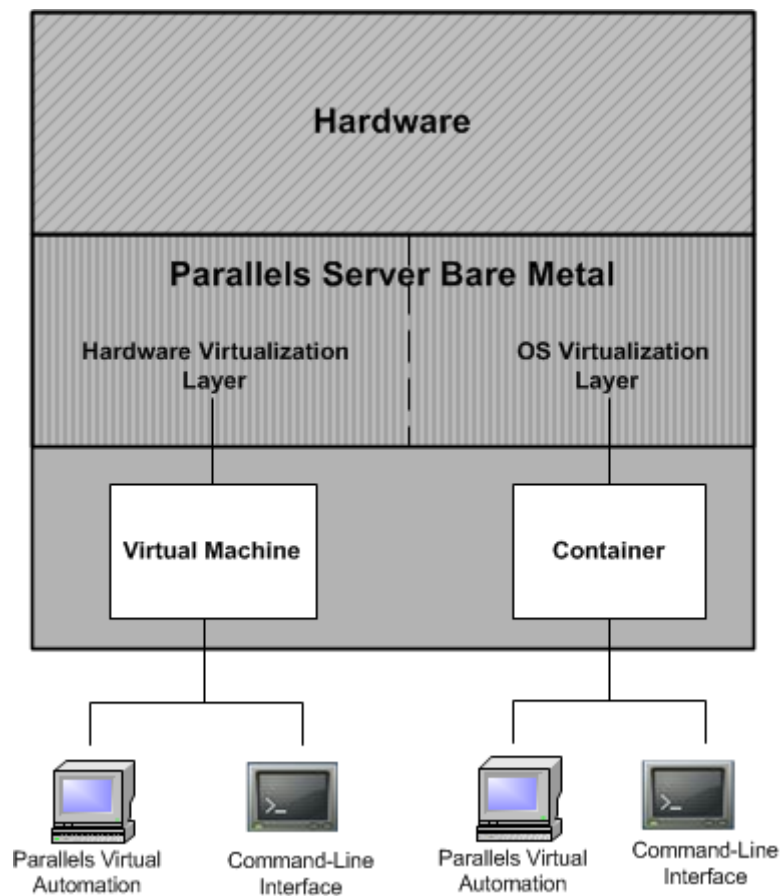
Hardware

Parallels Server Bare Metal

Hardware Virtualization Layer

OS Virtualization Layer

Virtual Machine

Container

Parallels Virtual Automation

Command-Line Interface

Parallels Virtual Automation

Command-Line Interface